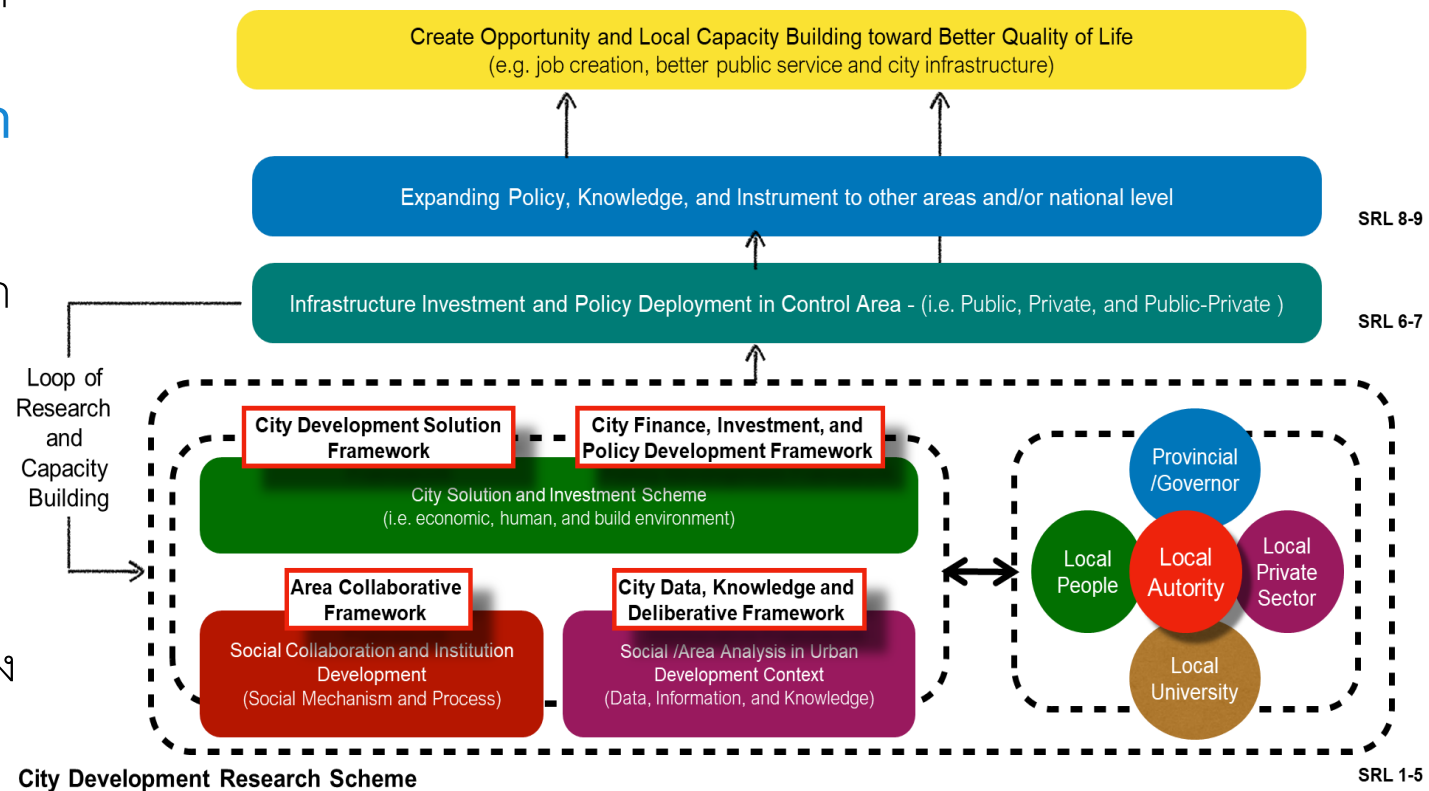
Create Opportunity and Local Capacity Building toward Better Quality of Life
(e.g. job creation, better public service and city infrastructure)

Expanding Policy, Knowledge, and Instrument to other areas and/or national level

SRL 8-9

Infrastructure Investment and Policy Deployment in Control Area - (i.e. Public, Private, and Public-Private )

SRL 6-7

Loop of Research and Capacity Building

City Development Solution Framework

City Finance, Investment, and Policy Development Framework

City Solution and Investment Scheme
(i.e. economic, human, and build environment)

Area Collaborative Framework

City Data, Knowledge and Deliberative Framework

Social Collaboration and Institution Development
(Social Mechanism and Process)

Social /Area Analysis in Urban Development Context
(Data, Information, and Knowledge)

Provincial /Governor

Local People

Local Autority

Local Private Sector

Local University

City Development Research Scheme

SRL 1-5